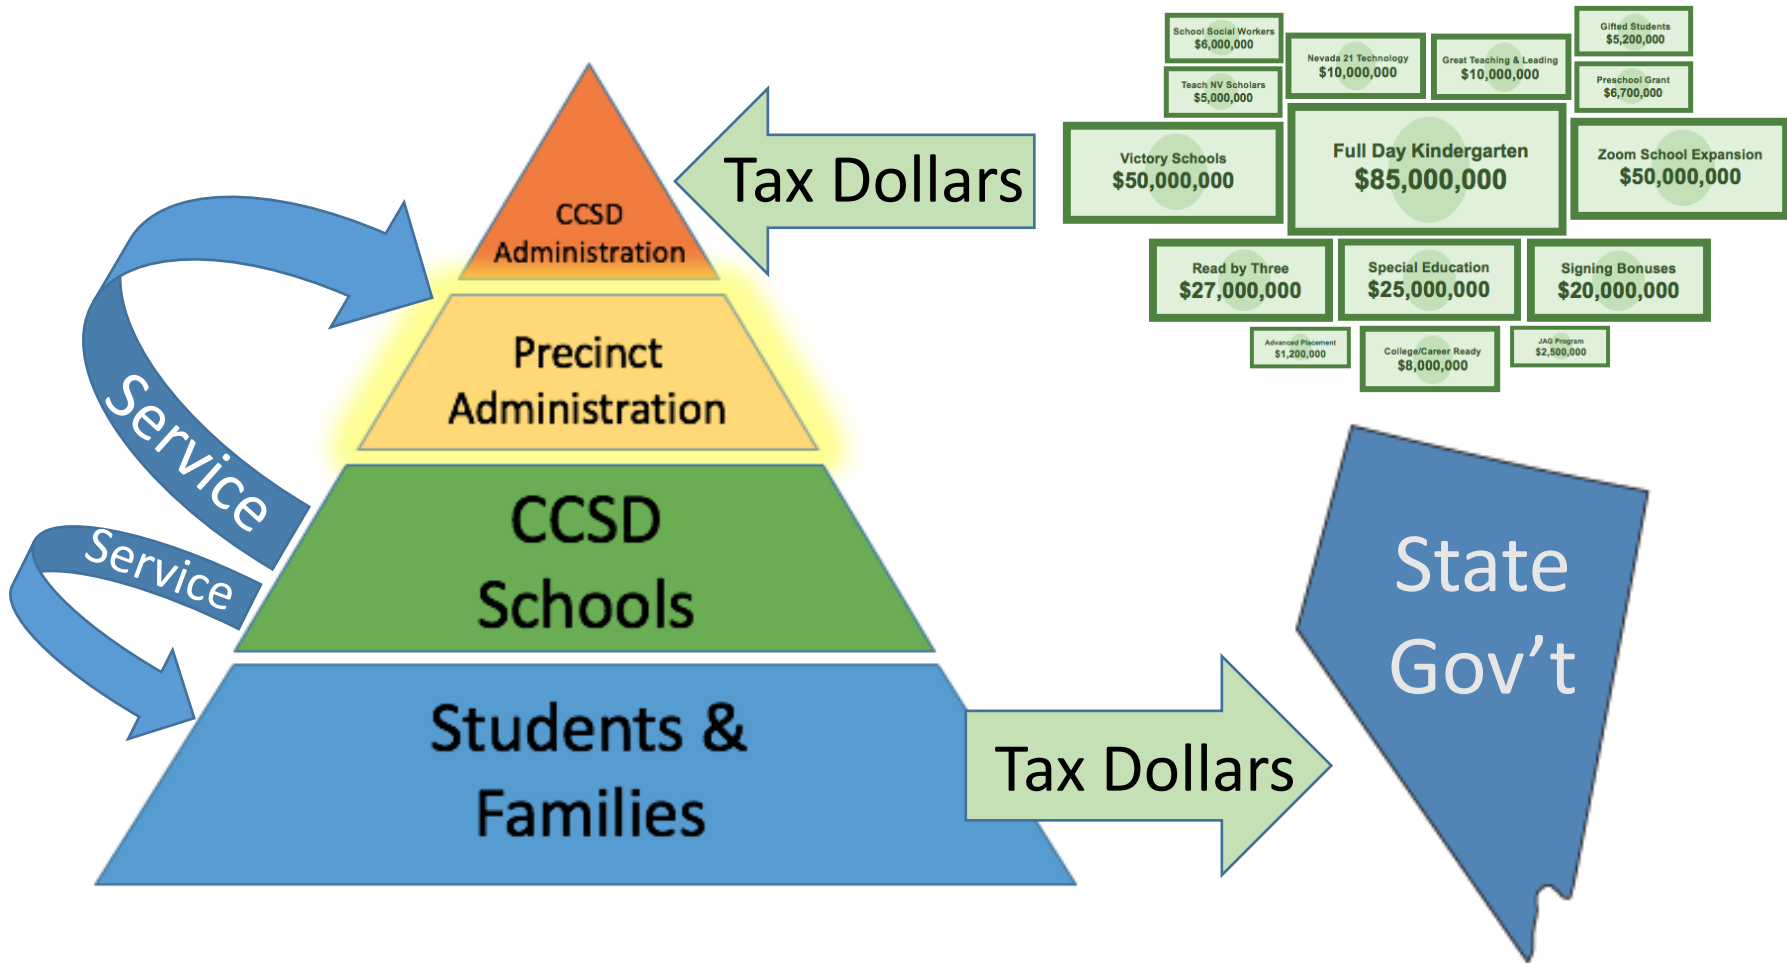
School Social Workers
$6,000,000

Nevada 21 Technology
$10,000,000

Great Teaching & Leading
$10,000,000

Gifted Students
$5,200,000

Teach NV Scholars
$5,000,000

Preschool Grant
$6,700,000

Victory Schools
$50,000,000

Full Day Kindergarten
$85,000,000

Zoom School Expansion
$50,000,000

Read by Three
$27,000,000

Special Education
$25,000,000

Signing Bonuses
$20,000,000

Advanced Placement
$1,200,000

College/Career Ready
$8,000,000

JAG Program
$2,500,000

Tax Dollars

CCSD Administration

Precinct Administration

CCSD Schools

Students & Families

Service

Service

Tax Dollars

State Gov't